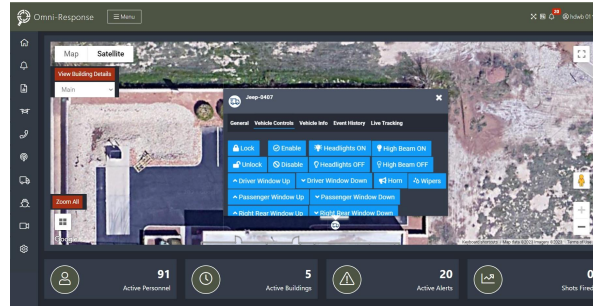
Omni-Response ☰ Menu

20 hdwb 01

Map Satellite

View Building Details

Main

Jeep-0407

General Vehicle Controls Vehicle Info Event History Live Tracking

Lock
Enable
Headlights ON
High Beam ON
Unlock
Disable
Headlights OFF
High Beam OFF
Driver Window Up
Driver Window Down
Horn
Wipers
Passenger Window Up
Passenger Window Down
Right Rear Window Up
Right Rear Window Down

Zoom All

Keyboard shortcuts | Map data ©2023 Imagery ©2023 | Terms of Use

91
Active Personnel

5
Active Buildings

20
Active Alerts

0
Shots Fired